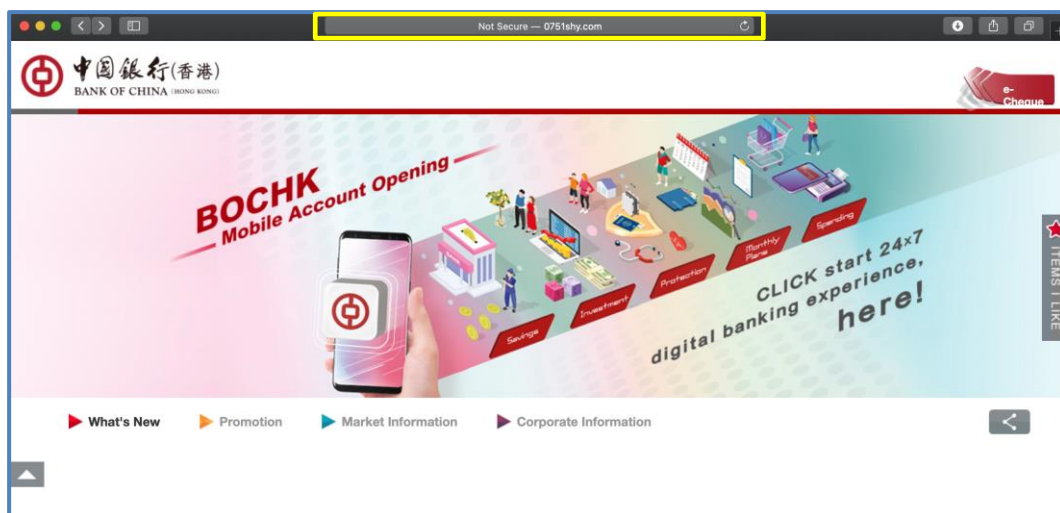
Not Secure — 0751shy.com

中国銀行(香港)
BANK OF CHINA (HONG KONG)

e-Cheque

BOCHK
Mobile Account Opening

Savings
Investment
Protection
Monthly Plans
Spending

CLICK start 24x7
digital banking experience,
here!

ITEMS I LIKE

What's New
Promotion
Market Information
Corporate Information